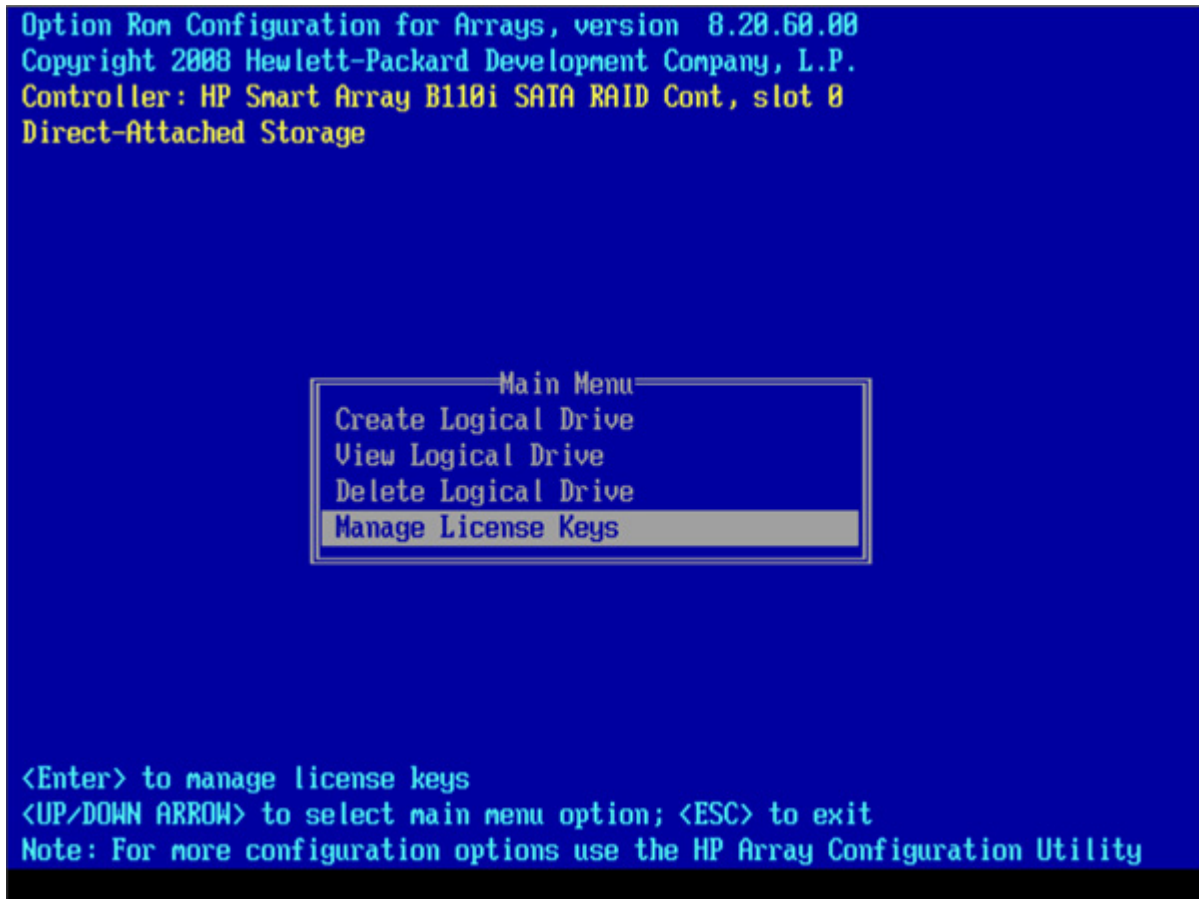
Option Rom Configuration for Arrays, version 8.20.60.00
Copyright 2008 Hewlett-Packard Development Company, L.P.
Controller: HP Smart Array B110i SATA RAID Cont, slot 0
Direct-Attached Storage

Main Menu
Create Logical Drive
View Logical Drive
Delete Logical Drive
Manage License Keys

<Enter> to manage license keys
<UP/DOWN ARROW> to select main menu option; <ESC> to exit
Note: For more configuration options use the HP Array Configuration Utility